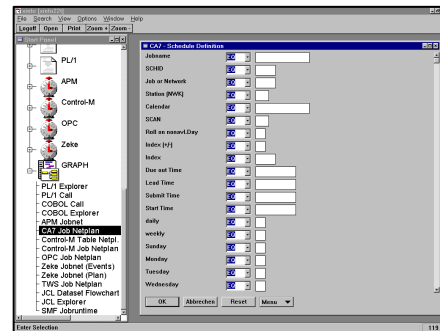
File Search View Options Window Help
Logoff Open Print Zoom + Zoom -
PL/1
APM
Control-M
OPC
Zeke
GRAPH
PL/1 Explorer
PL/1 Call
COBOL Call
COBOL Explorer
APM Jobnet
CA7 Job Netplan
Control-M Table Netpl.
Control-M Job Netplan
OPC Job Netplan
Zeke Jobnet (Events)
Zeke Jobnet (Plan)
TWS Job Netplan
JCL Dataset Flowchart
JCL Explorer
SMF Jobruntime

CA7 - Schedule Definition
Jobname EQ
SCHID EQ
Job or Network EQ
Station (NWK) EQ
Calendar EQ
SCAN EQ
Roll on nonavl.Day EQ
Index (+/-) EQ
Index EQ
Due out Time EQ
Lead Time EQ
Submit Time EQ
Start Time EQ
daily EQ
weekly EQ
Sunday EQ
Monday EQ
Tuesday EQ
Wednesday EQ
OK Abbrechen Reset Menu

Enter Selection
119